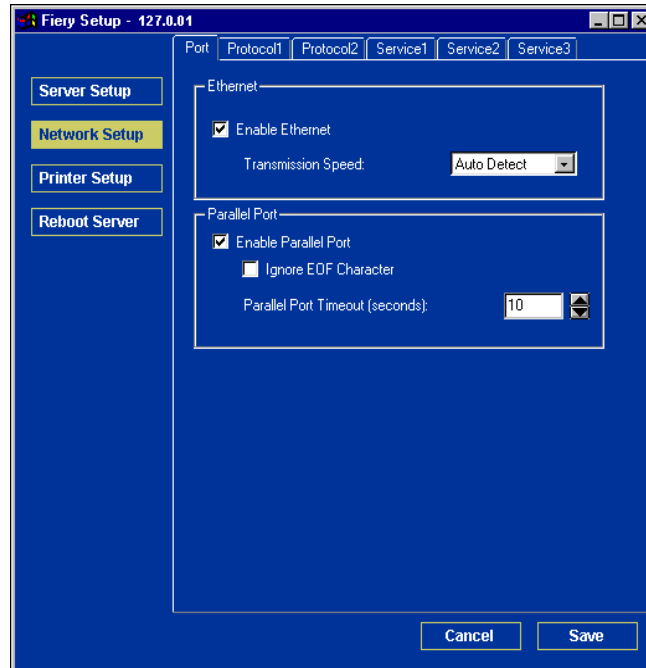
Fiery Setup - 127.0.01

Server Setup
Network Setup
Printer Setup
Reboot Server

Port | Protocol1 | Protocol2 | Service1 | Service2 | Service3

Ethernet
Enable Ethernet
Transmission Speed: Auto Detect

Parallel Port
Enable Parallel Port
Ignore EOF Character
Parallel Port Timeout (seconds): 10

Cancel
Save